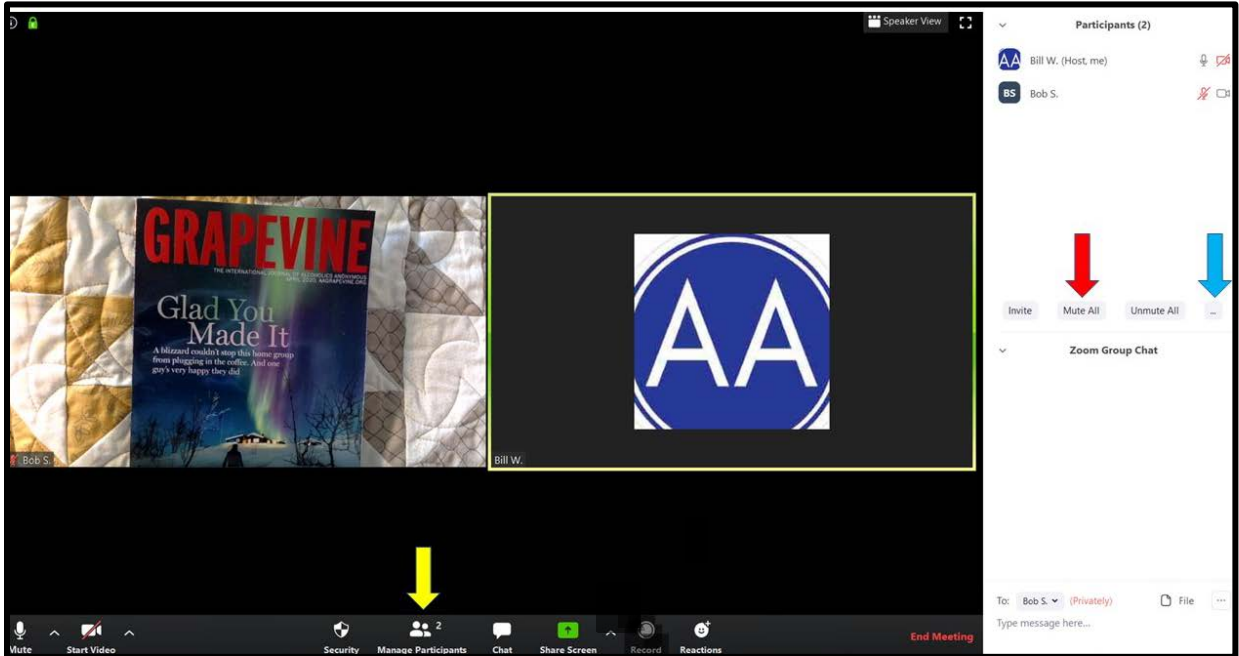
Speaker View

Participants (2)

AA Bill W. (Host, me)

BS Bob S.

GRAPEVINE

THE INTERNATIONAL JOURNAL OF ALCOHOLICS ANONYMOUS APRIL 2020 AAGRAPEVINE.ORG

Glad You Made It

A blizzard couldn't stop this home group from plugging in the coffee. And one guy's very happy they did

Bob S.

AA

Bill W.

Invite Mute All Unmute All ...

Zoom Group Chat

Mute Start Video Security Manage Participants 2 Chat Share Screen Record Reactions End Meeting

To: Bob S. (Privately) File ...

Type message here...